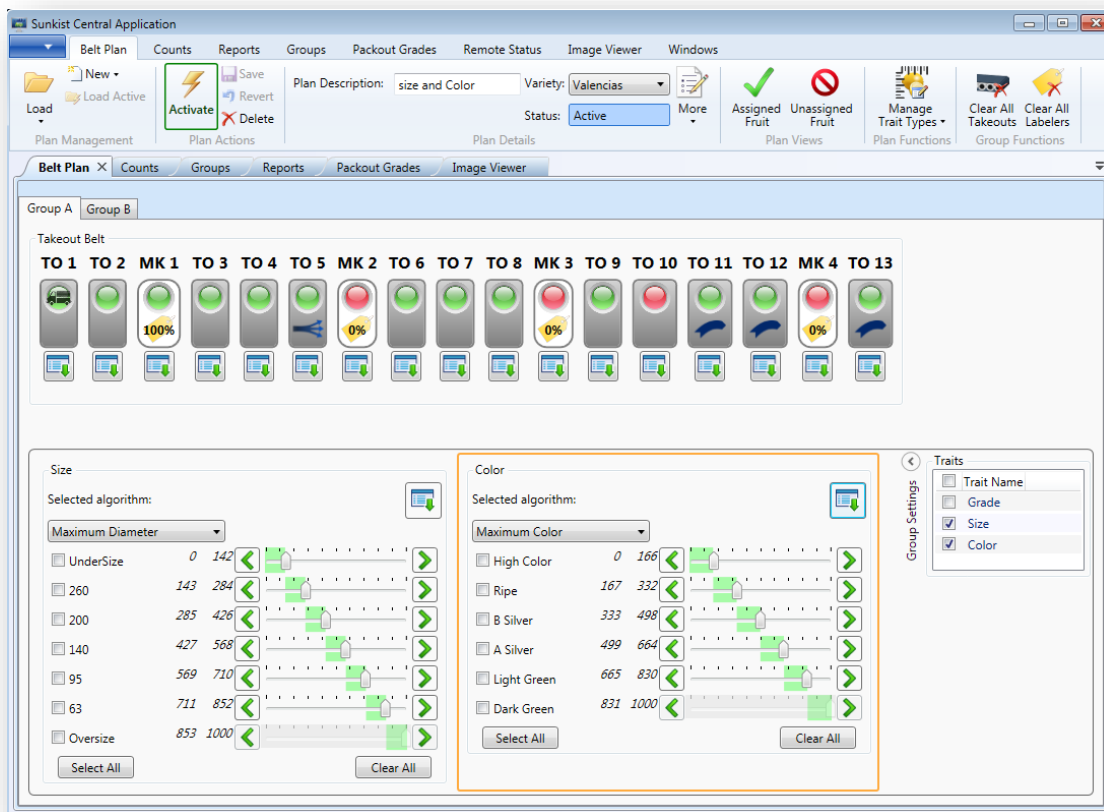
Sunkist Central Application

Belt Plan | Counts | Reports | Groups | Packout Grades | Remote Status | Image Viewer | Windows

Load
New
Load Active
Plan Management

Activate
Save
Revert
Delete
Plan Actions

Plan Description: size and Color
Variety: Valencias
Status: Active
More
Plan Details

Assigned Fruit
Unassigned Fruit
Plan Views

Manage Trait Types
Plan Functions

Clear All Takeouts
Clear All Labelers
Group Functions

Belt Plan | Counts | Groups | Reports | Packout Grades | Image Viewer

Group A | Group B

Takeout Belt

TO 1 | TO 2 | MK 1 | TO 3 | TO 4 | TO 5 | MK 2 | TO 6 | TO 7 | TO 8 | MK 3 | TO 9 | TO 10 | TO 11 | TO 12 | MK 4 | TO 13

100% | 0% | 0% | 0%

Size
Selected algorithm:
Maximum Diameter

| | | |
|---|---|---|
| UnderSize | 0 | 142 |
| 260 | 143 | 284 |
| 200 | 285 | 426 |
| 140 | 427 | 568 |
| 95 | 569 | 710 |
| 63 | 711 | 852 |
| Oversize | 853 | 1000 |

Select All
Clear All

Color
Selected algorithm:
Maximum Color

| | | |
|---|---|---|
| High Color | 0 | 166 |
| Ripe | 167 | 332 |
| B Silver | 333 | 498 |
| A Silver | 499 | 664 |
| Light Green | 665 | 830 |
| Dark Green | 831 | 1000 |

Select All
Clear All

Group Settings

Traits
Trait Name
Grade
Size
Color